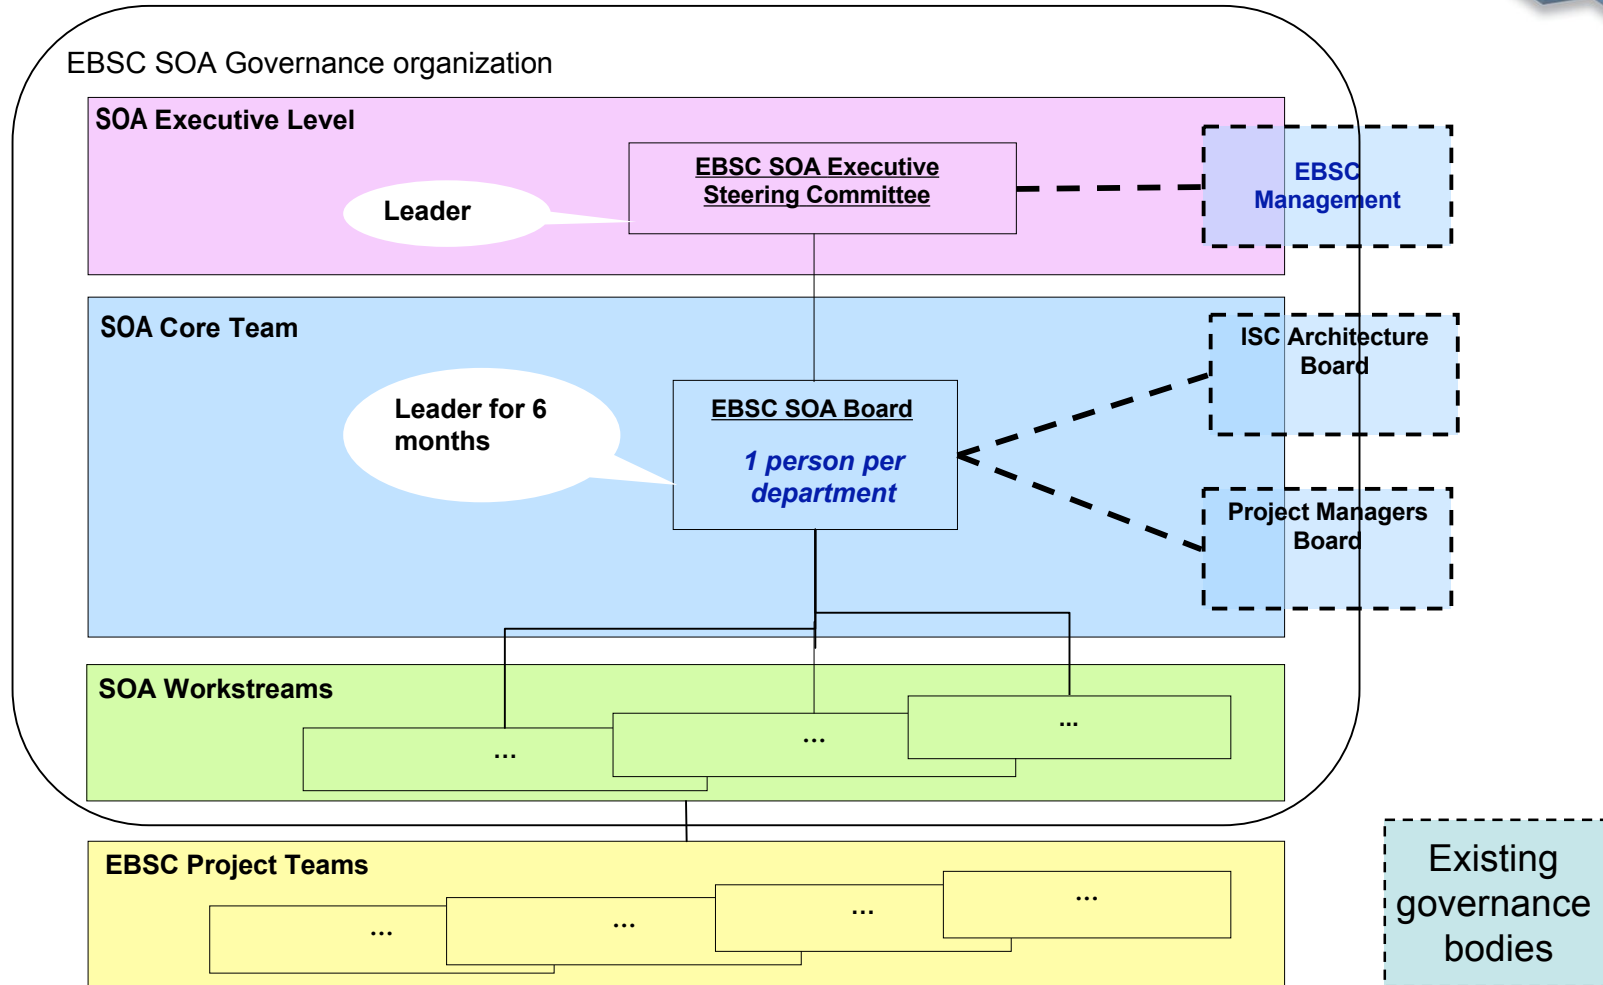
EBSC SOA Governance organization

SOA Executive Level

EBSC SOA Executive Steering Committee

Leader

EBSC Management

SOA Core Team

ISC Architecture Board

Leader for 6 months

EBSC SOA Board

1 person per department

Project Managers Board

SOA Workstreams

...

...

...

EBSC Project Teams

...

...

...

...

Existing governance bodies